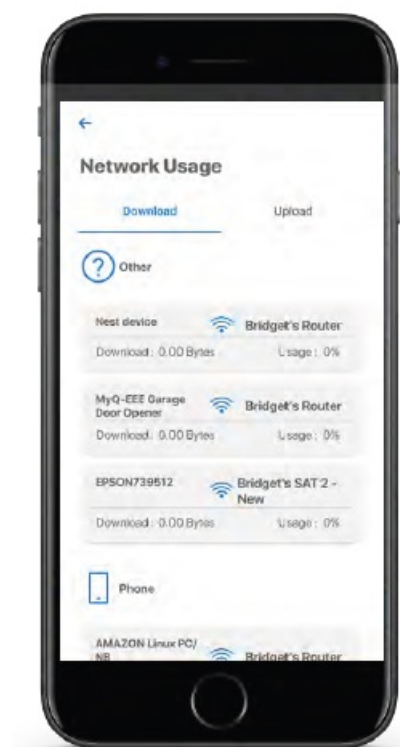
←

Network Usage

Download Upload

? Other

Nest device Bridget's Router
Download : 0.00 Bytes Usage : 0%

MyQ-EEE Garage Door Opener Bridget's Router
Download : 0.00 Bytes Usage : 0%

EPSON739512 Bridget's SAT 2 - New
Download : 0.00 Bytes Usage : 0%

Phone

AMAZON Linux PC/ NB Bridget's Router